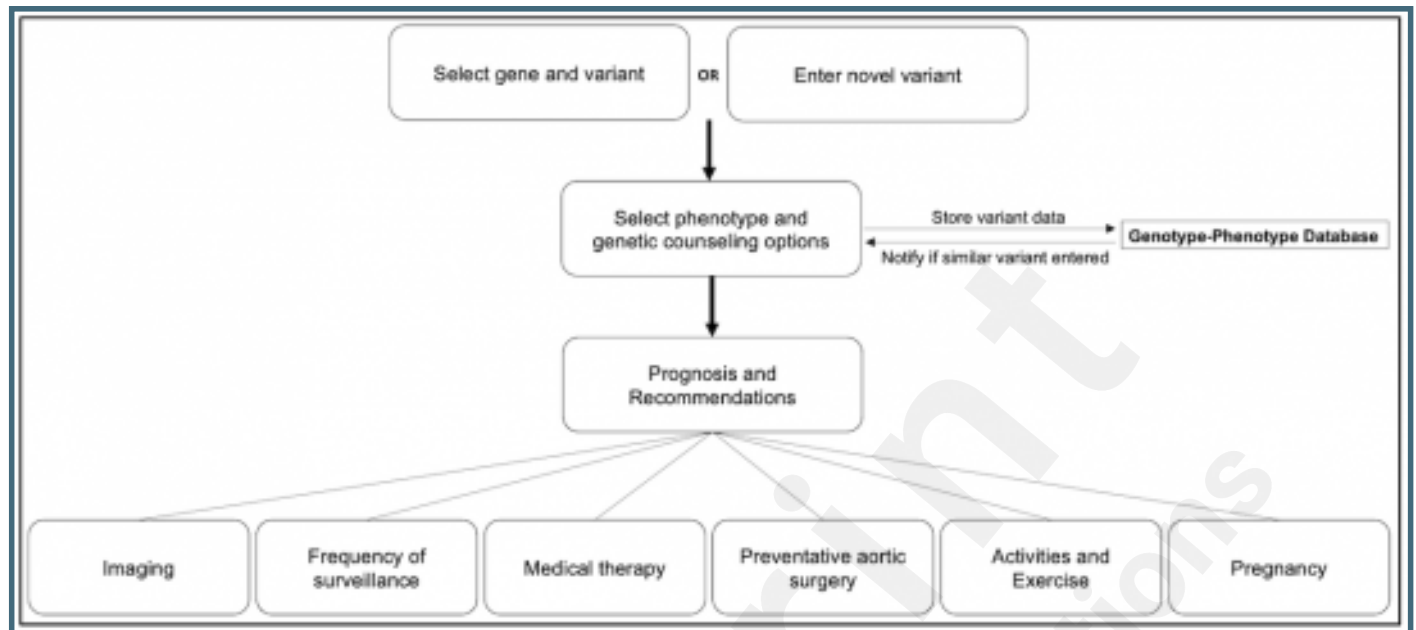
Select gene and variant

OR

Enter novel variant

Select phenotype and genetic counseling options

Store variant data

Notify if similar variant entered

Genotype-Phenotype Database

Prognosis and Recommendations

Imaging

Frequency of surveillance

Medical therapy

Preventative aortic surgery

Activities and Exercise

Pregnancy